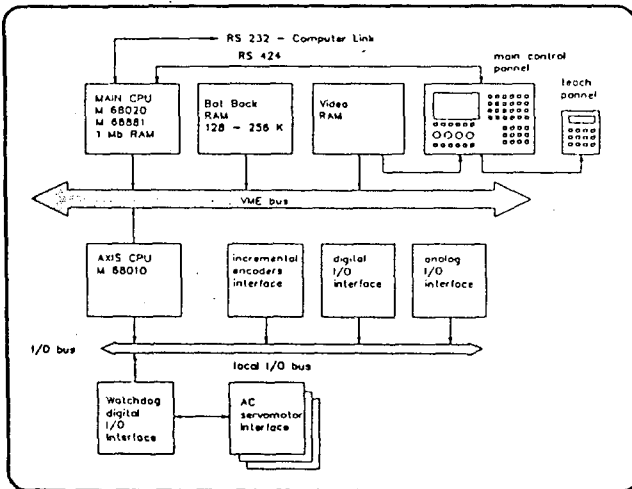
RS 232 - Computer Link

RS 424

main control pannel

teach pannel

MAIN CPU
M 68020
M 68881
1 Mb RAM

Bat Back RAM
128 - 256 K

Video RAM

VME bus

AXIS CPU
M 68010

incremental encoders interface

digital I/O interface

analog I/O interface

I/O bus

local I/O bus

Watchdog digital I/O interface

AC servomotor interface